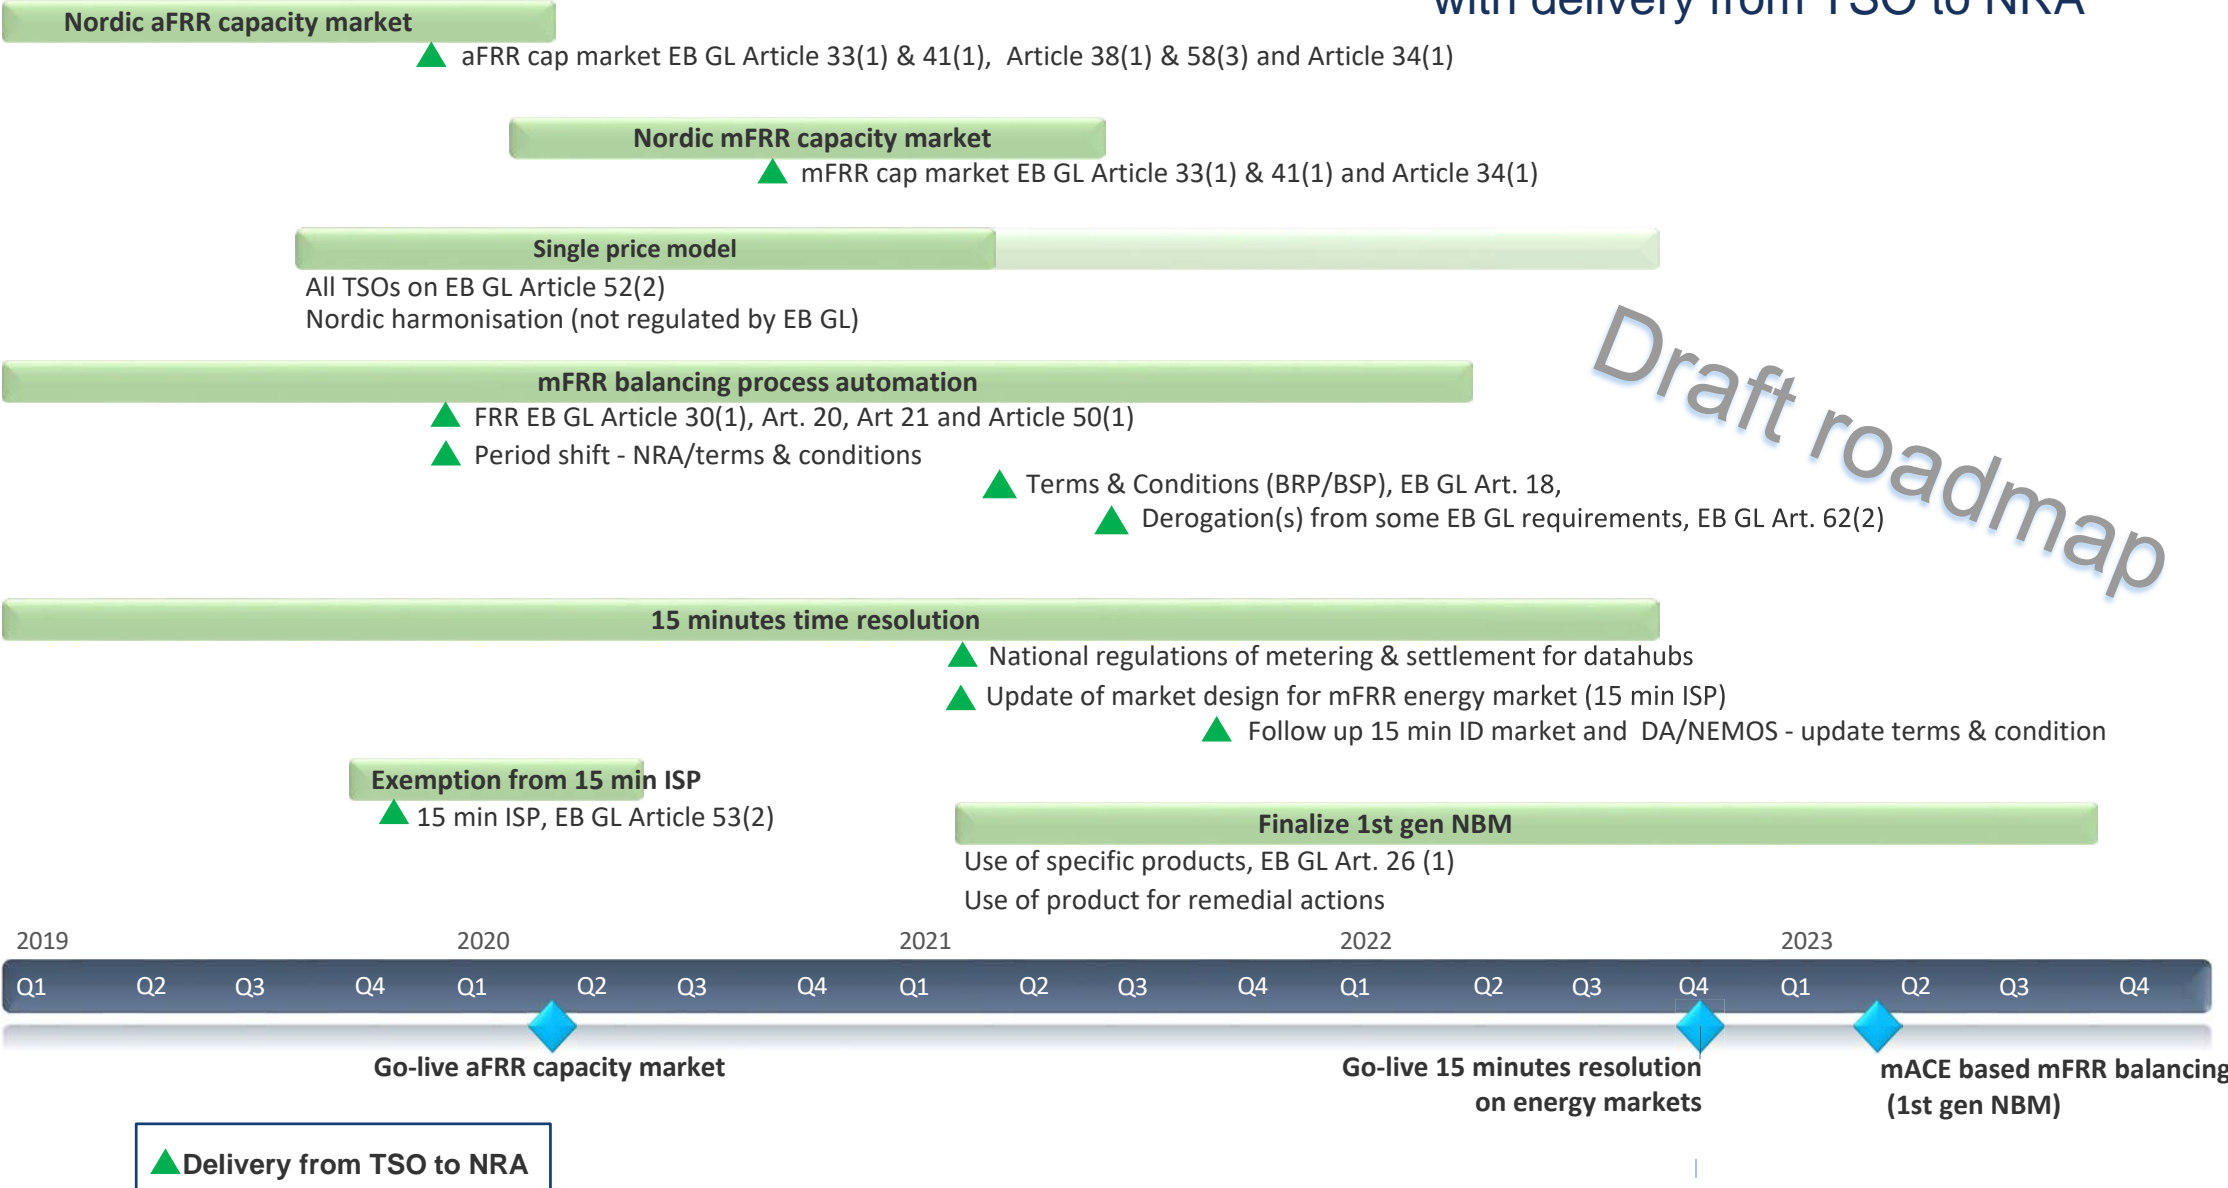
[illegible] with delivery from TSO to NRA

Nordic aFRR capacity market
aFRR cap market EB GL Article 33(1) & 41(1), Article 38(1) & 58(3) and Article 34(1)

Nordic mFRR capacity market
mFRR cap market EB GL Article 33(1) & 41(1) and Article 34(1)

Single price model
All TSOs on EB GL Article 52(2)
Nordic harmonisation (not regulated by EB GL)

Draft roadmap

mFRR balancing process automation
FRR EB GL Article 30(1), Art. 20, Art 21 and Article 50(1)
Period shift - NRA/terms & conditions
Terms & Conditions (BRP/BSP), EB GL Art. 18,
Derogation(s) from some EB GL requirements, EB GL Art. 62(2)

15 minutes time resolution
National regulations of metering & settlement for datahubs
Update of market design for mFRR energy market (15 min ISP)
Follow up 15 min ID market and DA/NEMOS - update terms & condition

Exemption from 15 min ISP
15 min ISP, EB GL Article 53(2)

Finalize 1st gen NBM
Use of specific products, EB GL Art. 26 (1)
Use of product for remedial actions

2019 2020 2021 2022 2023
Q1 Q2 Q3 Q4 Q1 Q2 Q3 Q4 Q1 Q2 Q3 Q4 Q1 Q2 Q3 Q4 Q1 Q2 Q3 Q4

Go-live aFRR capacity market
Go-live 15 minutes resolution on energy markets
mACE based mFRR balancing (1st gen NBM)

Delivery from TSO to NRA